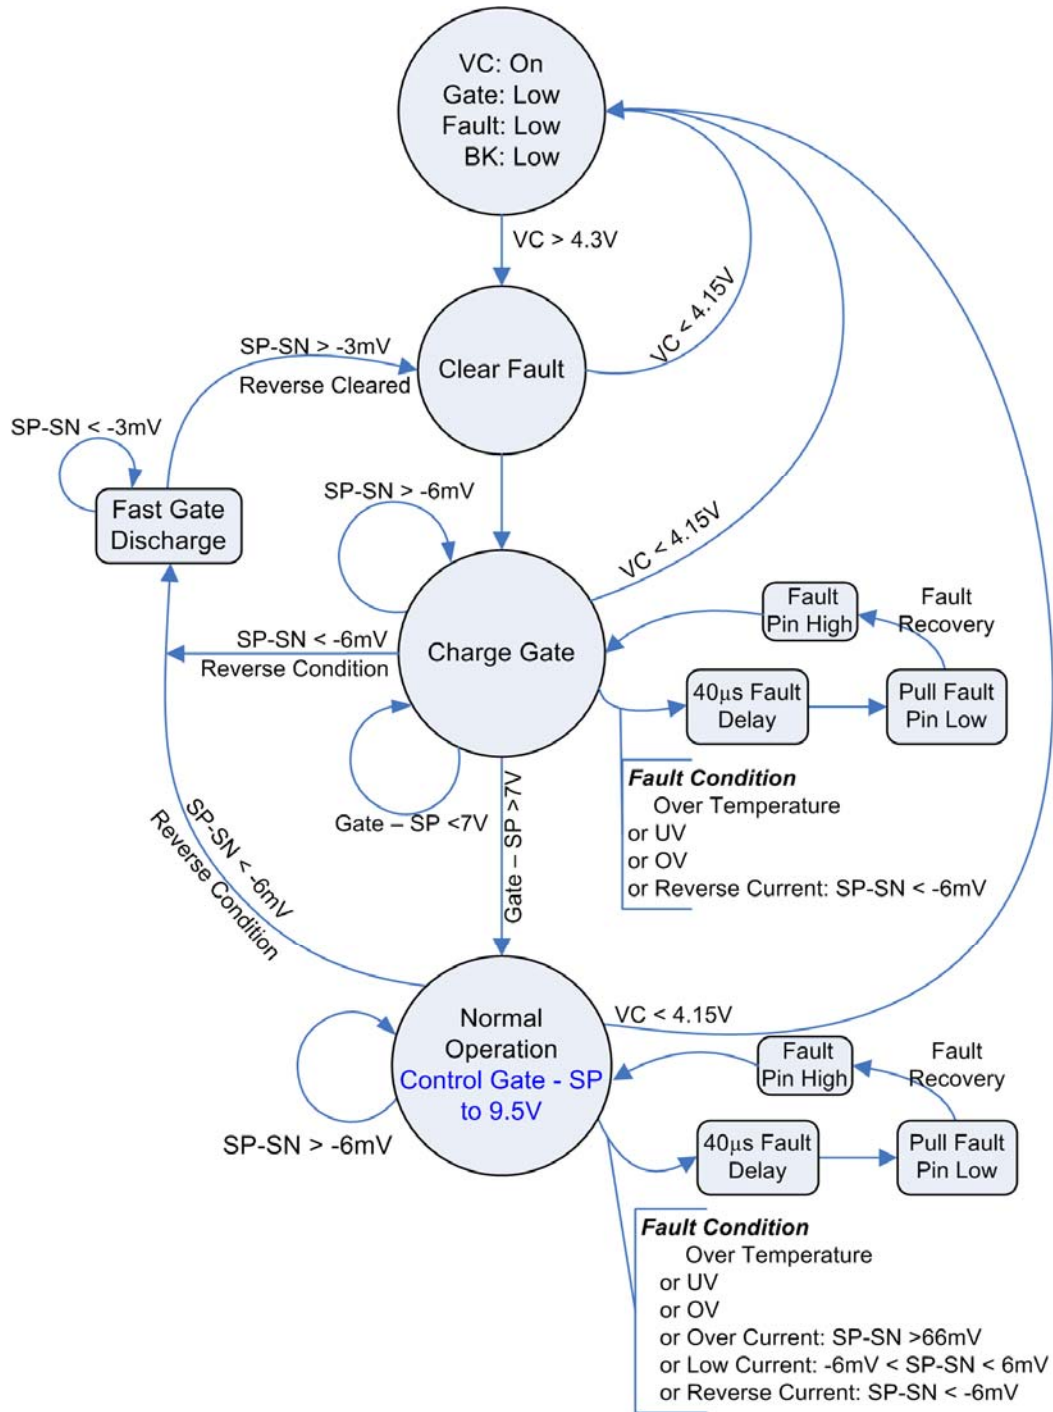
VC: On
Gate: Low
Fault: Low
BK: Low

VC > 4.3V

VC < 4.15V

SP-SN > -3mV
Reverse Cleared

Clear Fault

SP-SN < -3mV

Fast Gate Discharge

SP-SN > -6mV

VC < 4.15V

Fault Pin High

Fault Recovery

SP-SN < -6mV
Reverse Condition

Charge Gate

40μs Fault Delay

Pull Fault Pin Low

Gate – SP <7V

Gate – SP >7V

SP-SN < -6mV
Reverse Condition

***Fault Condition***
Over Temperature
or UV
or OV
or Reverse Current: SP-SN < -6mV

Normal Operation
Control Gate - SP to 9.5V

VC < 4.15V

Fault Pin High

Fault Recovery

SP-SN > -6mV

40μs Fault Delay

Pull Fault Pin Low

***Fault Condition***
Over Temperature
or UV
or OV
or Over Current: SP-SN >66mV
or Low Current: -6mV < SP-SN < 6mV
or Reverse Current: SP-SN < -6mV